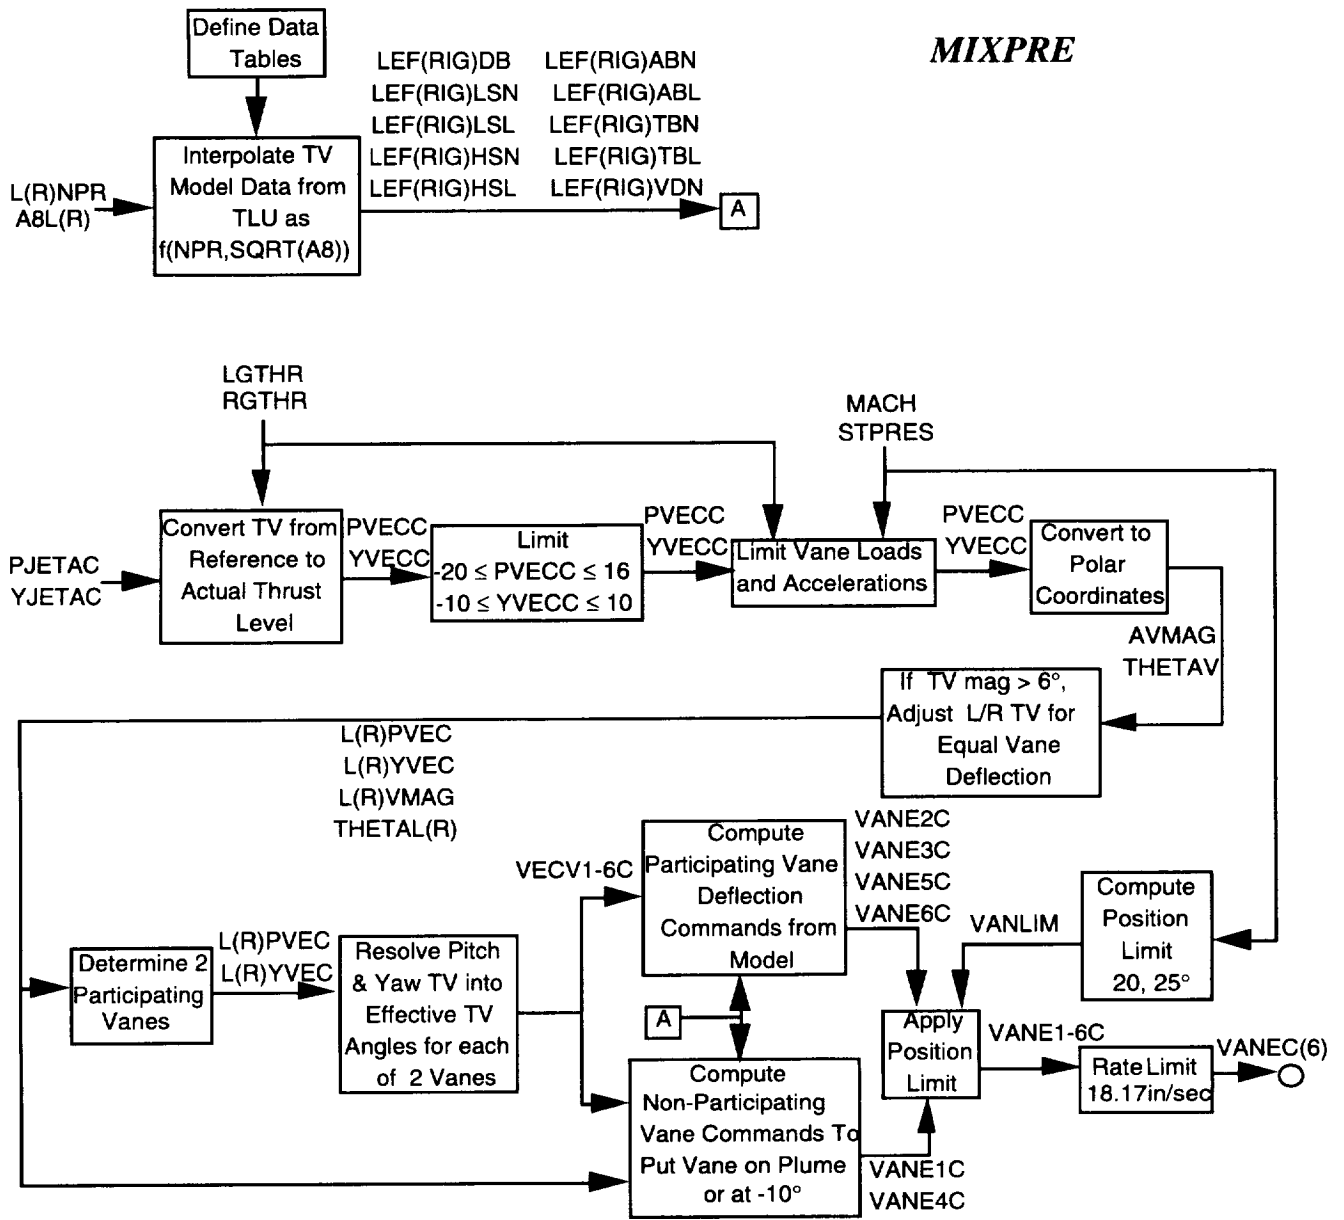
MIXPRE

Define Data Tables

LEF(RIG)DB LEF(RIG)ABN
LEF(RIG)LSN LEF(RIG)ABL
LEF(RIG)LSL LEF(RIG)TBN
LEF(RIG)HSN LEF(RIG)TBL
LEF(RIG)HSL LEF(RIG)VDN

L(R)NPR
A8L(R)

Interpolate TV Model Data from TLU as f(NPR,SQRT(A8))

A

LGTHR
RGTHR

MACH
STPRES

PJETAC
YJETAC

Convert TV from Reference to Actual Thrust Level

PVECC
YVECC

Limit
$-20 \leq PVECC \leq 16$
$-10 \leq YVECC \leq 10$

PVECC
YVECC

Limit Vane Loads and Accelerations

PVECC
YVECC

Convert to Polar Coordinates

AVMAG
THETAV

If TV mag > 6°, Adjust L/R TV for Equal Vane Deflection

L(R)PVEC
L(R)YVEC
L(R)VMAG
THETAL(R)

VECV1-6C

Compute Participating Vane Deflection Commands from Model

VANE2C
VANE3C
VANE5C
VANE6C

Compute Position Limit 20, 25°

VANLIM

Determine 2 Participating Vanes

L(R)PVEC
L(R)YVEC

Resolve Pitch & Yaw TV into Effective TV Angles for each of 2 Vanes

A

Apply Position Limit

VANE1-6C

Rate Limit 18.17in/sec

VANEC(6)

Compute Non-Participating Vane Commands To Put Vane on Plume or at -10°

VANE1C
VANE4C